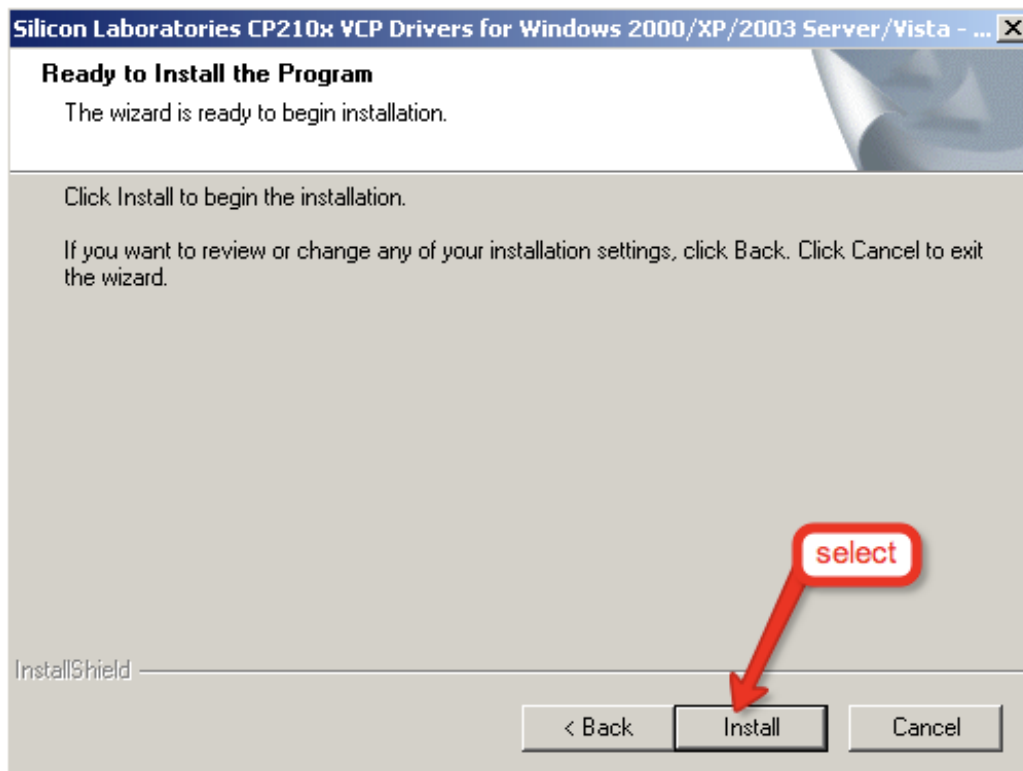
Silicon Laboratories CP210x VCP Drivers for Windows 2000/XP/2003 Server/Vista - ... X

Ready to Install the Program

The wizard is ready to begin installation.

Click Install to begin the installation.

If you want to review or change any of your installation settings, click Back. Click Cancel to exit the wizard.

select

InstallShield

< Back

Install

Cancel